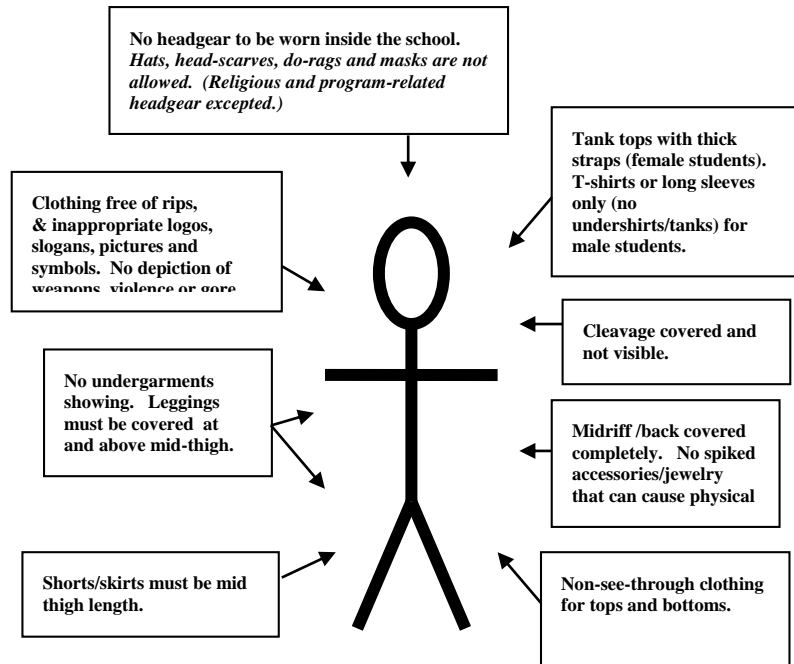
**No headgear to be worn inside the school.** *Hats, head-scarves, do-rags and masks are not allowed. (Religious and program-related headgear excepted.)*

**Tank tops with thick straps (female students). T-shirts or long sleeves only (no undershirts/tanks) for male students.**

**Clothing free of rips, & inappropriate logos, slogans, pictures and symbols. No depiction of weapons, violence or gore**

**Cleavage covered and not visible.**

**No undergarments showing. Leggings must be covered at and above mid-thigh.**

**Midriff /back covered completely. No spiked accessories/jewelry that can cause physical**

**Shorts/skirts must be mid thigh length.**

**Non-see-through clothing for tops and bottoms.**